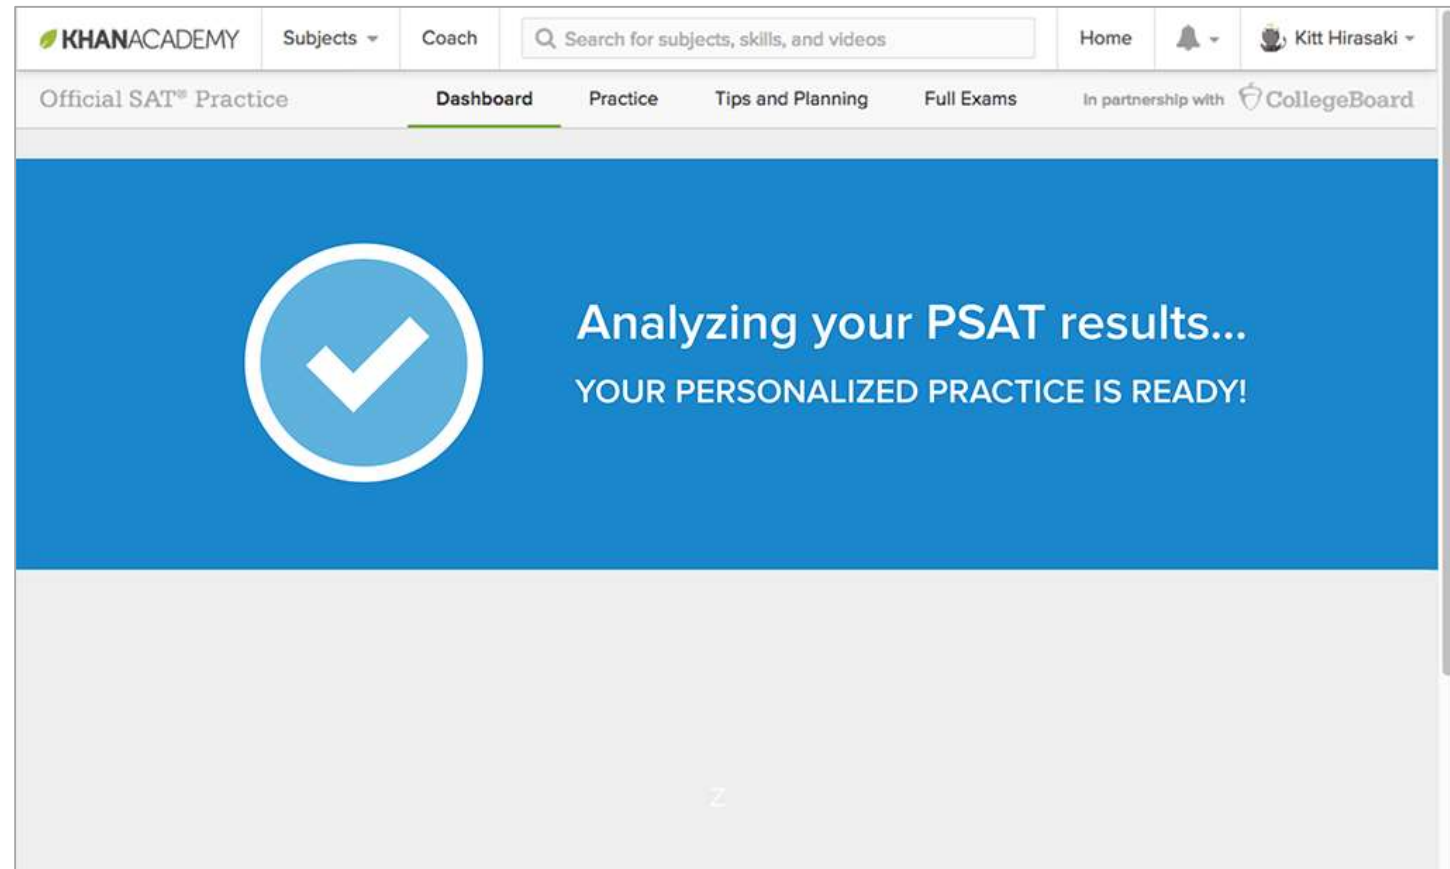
KHANACADEMY Subjects Coach Search for subjects, skills, and videos Home Kitt Hirasaki

Official SAT® Practice Dashboard Practice Tips and Planning Full Exams In partnership with CollegeBoard

Analyzing your PSAT results...

YOUR PERSONALIZED PRACTICE IS READY!

Z